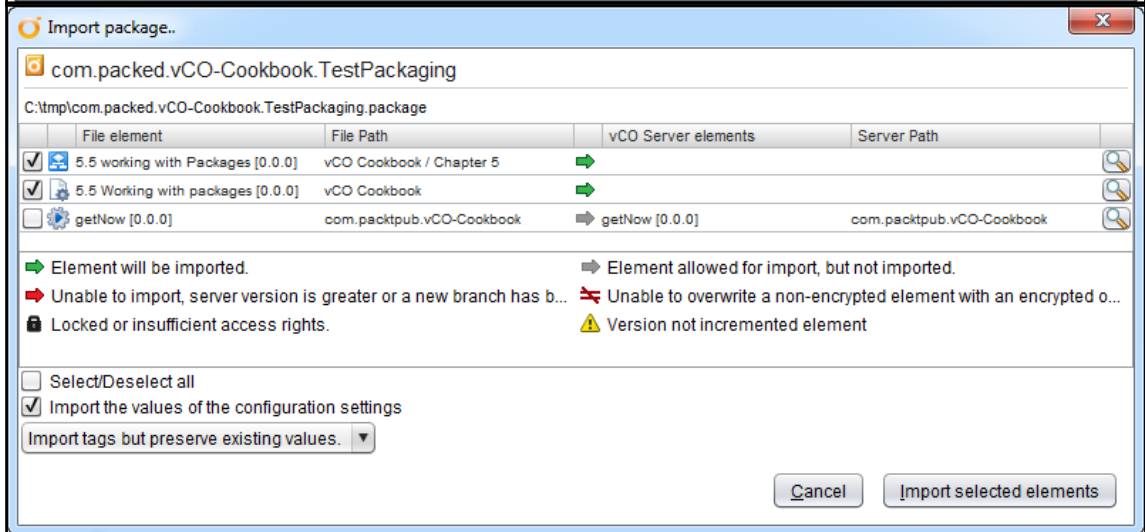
Import package..

com.packed.vCO-Cookbook.TestPackaging

C:\tmp\com.packed.vCO-Cookbook.TestPackaging.package

| File element | File Path | vCO Server elements | Server Path |
|---|---|---|---|
| 5.5 working with Packages [0.0.0] | vCO Cookbook / Chapter 5 | | |
| 5.5 Working with packages [0.0.0] | vCO Cookbook | | |
| getNow [0.0.0] | com.packtpub.vCO-Cookbook | getNow [0.0.0] | com.packtpub.vCO-Cookbook |

Element will be imported.
Element allowed for import, but not imported.
Unable to import, server version is greater or a new branch has b...
Unable to overwrite a non-encrypted element with an encrypted o...
Locked or insufficient access rights.
Version not incremented element

Select/Deselect all
Import the values of the configuration settings
Import tags but preserve existing values.

Cancel
Import selected elements